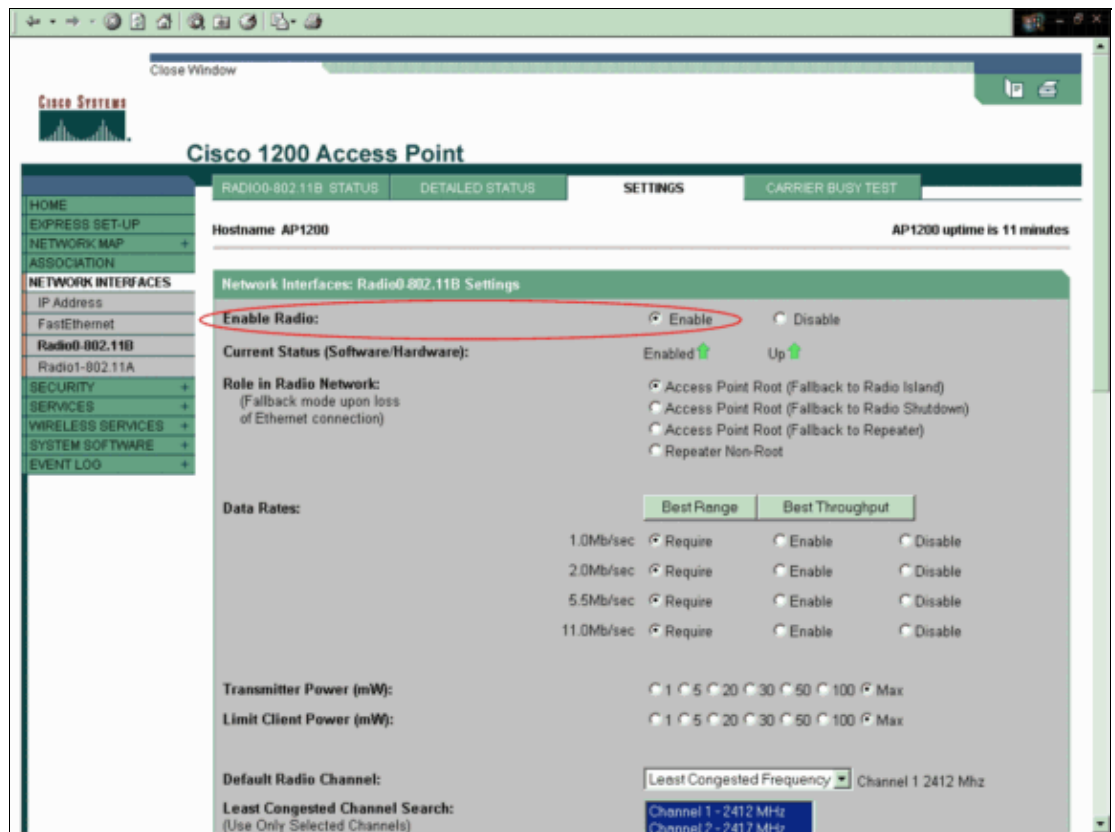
Close Window

Cisco Systems

Cisco 1200 Access Point

HOME
EXPRESS SET-UP
NETWORK MAP +
ASSOCIATION
NETWORK INTERFACES
IP Address
FastEthernet
Radio0-802.11B
Radio1-802.11A
SECURITY +
SERVICES +
WIRELESS SERVICES +
SYSTEM SOFTWARE +
EVENT LOG +

RADIO0-802.11B STATUS | DETAILED STATUS | SETTINGS | CARRIER BUSY TEST

Hostname AP1200

AP1200 uptime is 11 minutes

Network Interfaces: Radio0-802.11B Settings

Enable Radio: Enable Disable

Current Status (Software/Hardware): Enabled Up

Role in Radio Network:
(Fallback mode upon loss of Ethernet connection)
Access Point Root (Fallback to Radio Island)
Access Point Root (Fallback to Radio Shutdown)
Access Point Root (Fallback to Repeater)
Repeater Non-Root

Data Rates: Best Range Best Throughput

1.0Mb/sec Require Enable Disable
2.0Mb/sec Require Enable Disable
5.5Mb/sec Require Enable Disable
11.0Mb/sec Require Enable Disable

Transmitter Power (mW): 1 5 20 30 50 100 Max

Limit Client Power (mW): 1 5 20 30 50 100 Max

Default Radio Channel: Least Congested Frequency Channel 1 2412 Mhz

Least Congested Channel Search:
(Use Only Selected Channels)
Channel 1 - 2412 MHz
Channel 2 - 2417 MHz